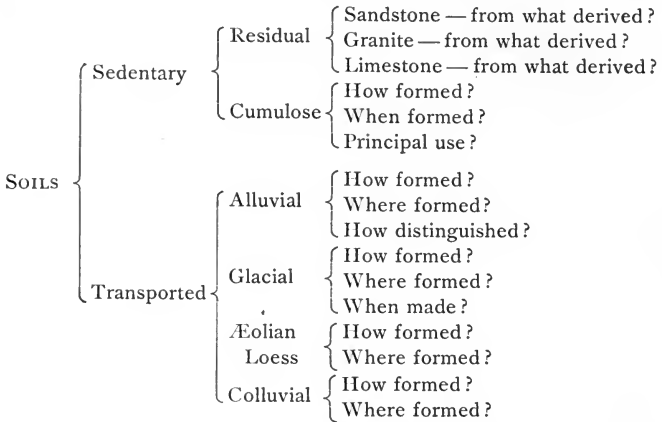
SOILS

Sedentary
Residual
Sandstone — from what derived?
Granite — from what derived?
Limestone — from what derived?
Cumulose
How formed?
When formed?
Principal use?

Transported
Alluvial
How formed?
Where formed?
How distinguished?
Glacial
How formed?
Where formed?
When made?
Æolian Loess
How formed?
Where formed?
Colluvial
How formed?
Where formed?